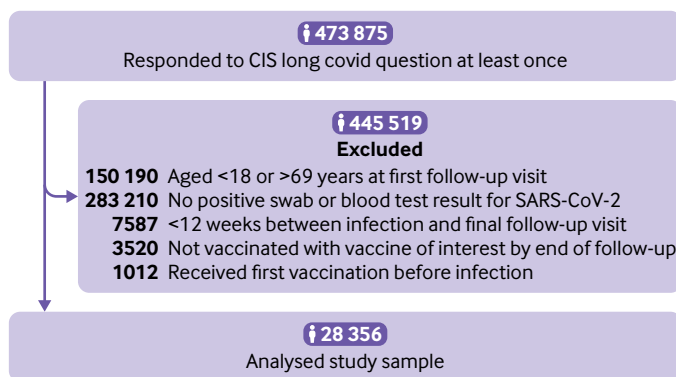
473 875
Responded to CIS long covid question at least once

445 519
Excluded
150 190 Aged <18 or >69 years at first follow-up visit
283 210 No positive swab or blood test result for SARS-CoV-2
7587 <12 weeks between infection and final follow-up visit
3520 Not vaccinated with vaccine of interest by end of follow-up
1012 Received first vaccination before infection

28 356
Analysed study sample